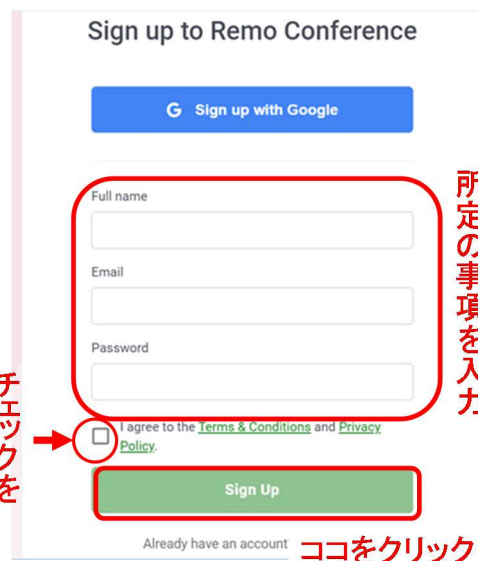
Sign up to Remo Conference

G Sign up with Google

Full name

Email

Password

所定の事項を入力

チェックを

I agree to the Terms & Conditions and Privacy Policy.

Sign Up

Already have an account

ココをクリック